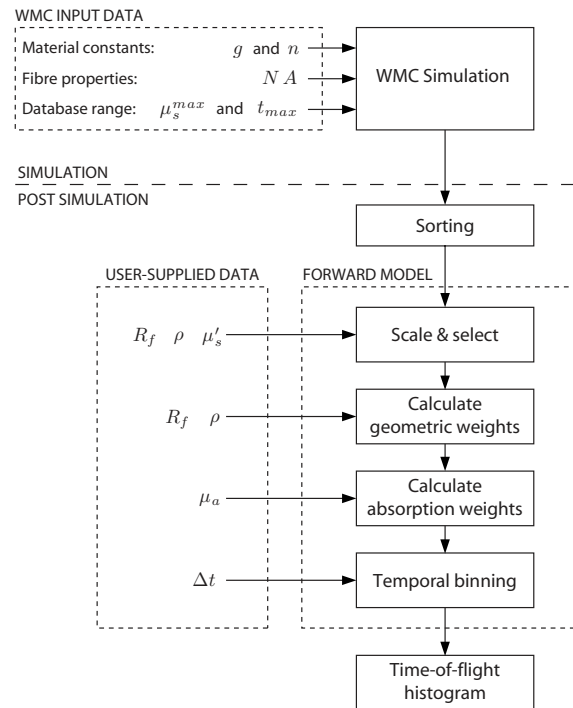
WMC INPUT DATA

Material constants: $g$ and $n$

Fibre properties: $N A$

Database range: $\mu_s^{max}$ and $t_{max}$

WMC Simulation

SIMULATION

POST SIMULATION

Sorting

USER-SUPPLIED DATA

FORWARD MODEL

$R_f$ $\rho$ $\mu_s'$

Scale & select

$R_f$ $\rho$

Calculate geometric weights

$\mu_a$

Calculate absorption weights

$\Delta t$

Temporal binning

Time-of-flight histogram